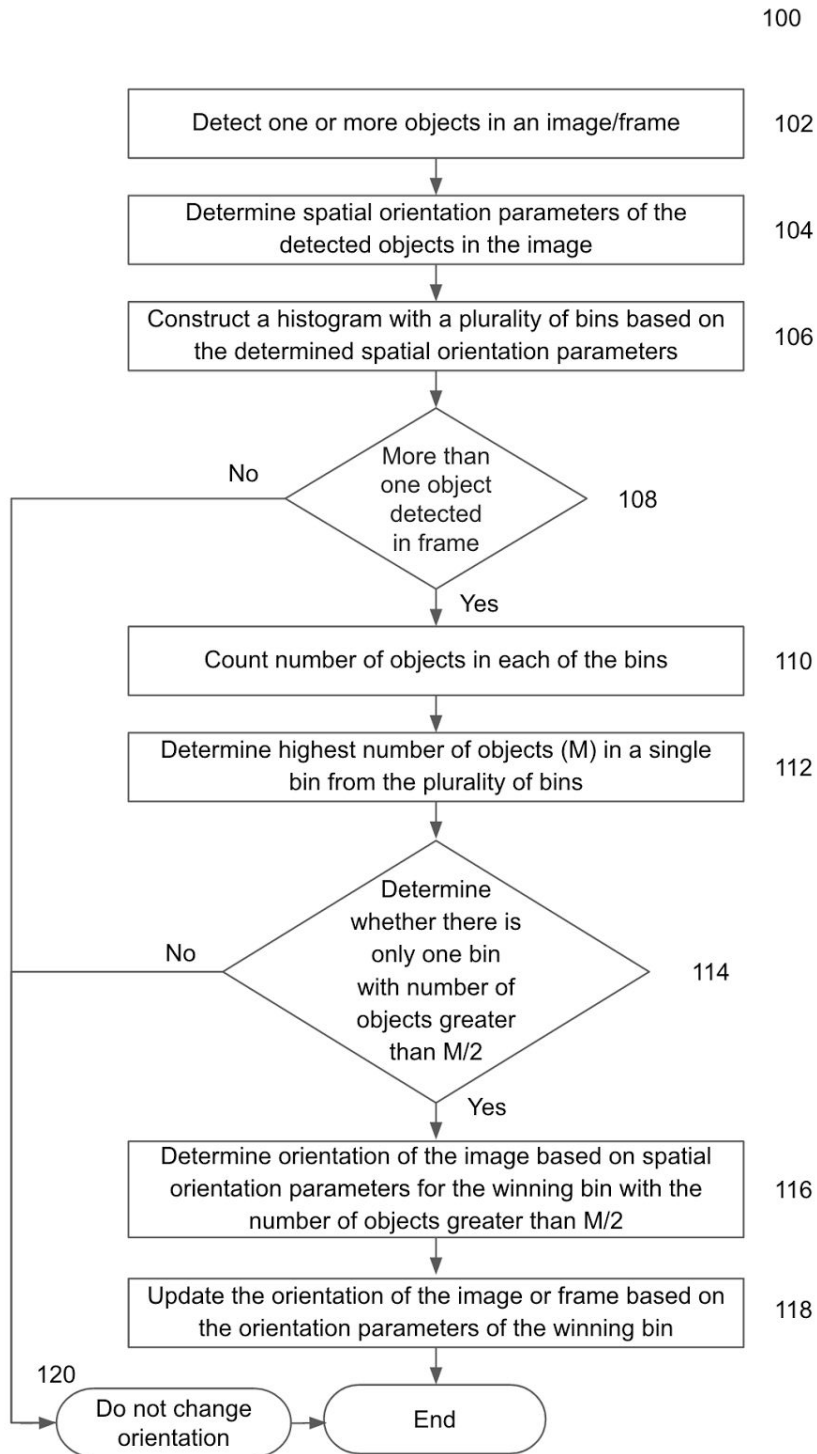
100

Detect one or more objects in an image/frame

102

Determine spatial orientation parameters of the detected objects in the image

104

Construct a histogram with a plurality of bins based on the determined spatial orientation parameters

106

No

More than one object detected in frame

108

Yes

Count number of objects in each of the bins

110

Determine highest number of objects (M) in a single bin from the plurality of bins

112

No

Determine whether there is only one bin with number of objects greater than M/2

114

Yes

Determine orientation of the image based on spatial orientation parameters for the winning bin with the number of objects greater than M/2

116

Update the orientation of the image or frame based on the orientation parameters of the winning bin

118

120

Do not change orientation

End